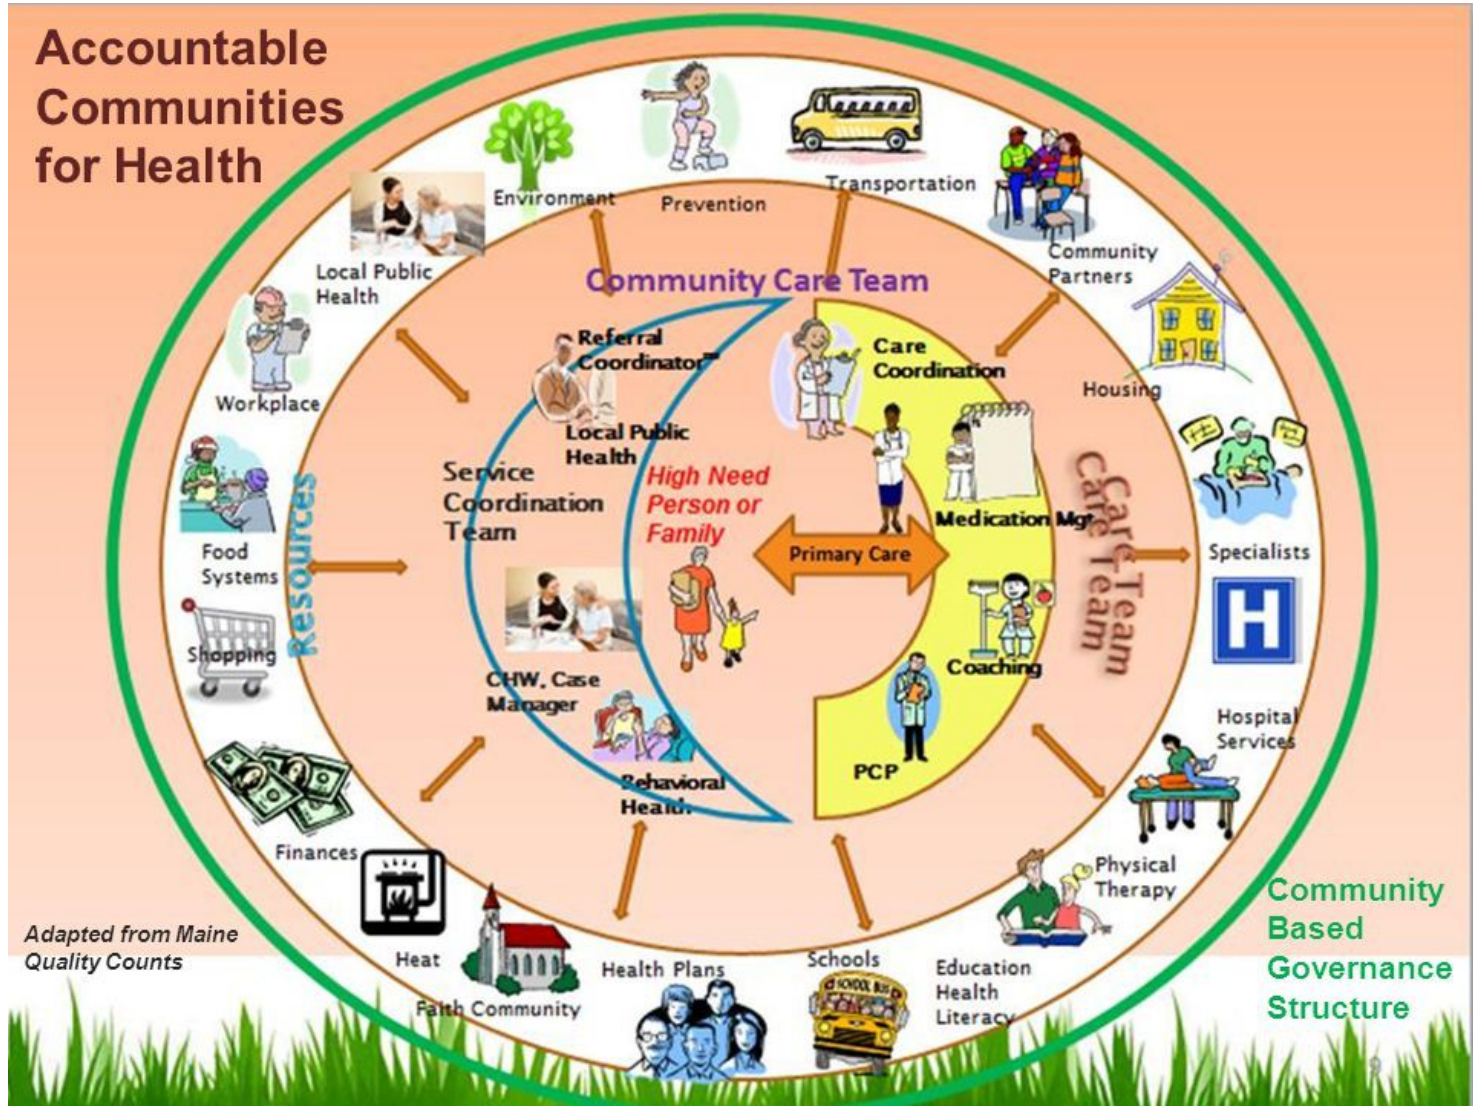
Accountable Communities for Health

Environment

Prevention

Transportation

Community Partners

Local Public Health

Community Care Team

Workplace

Referral Coordinator

Care Coordination

Housing

Local Public Health

Service Coordination Team

High Need Person or Family

Medication Mgt

Care Team

Resources

Food Systems

Primary Care

Specialists

Shopping

H

Coaching

CHW, Case Manager

PCP

Hospital Services

Behavioral Health

Finances

Physical Therapy

Community Based Governance Structure

Adapted from Maine Quality Counts

Heat

Health Plans

Schools

Education Health Literacy

Faith Community

SCHOOL BUS